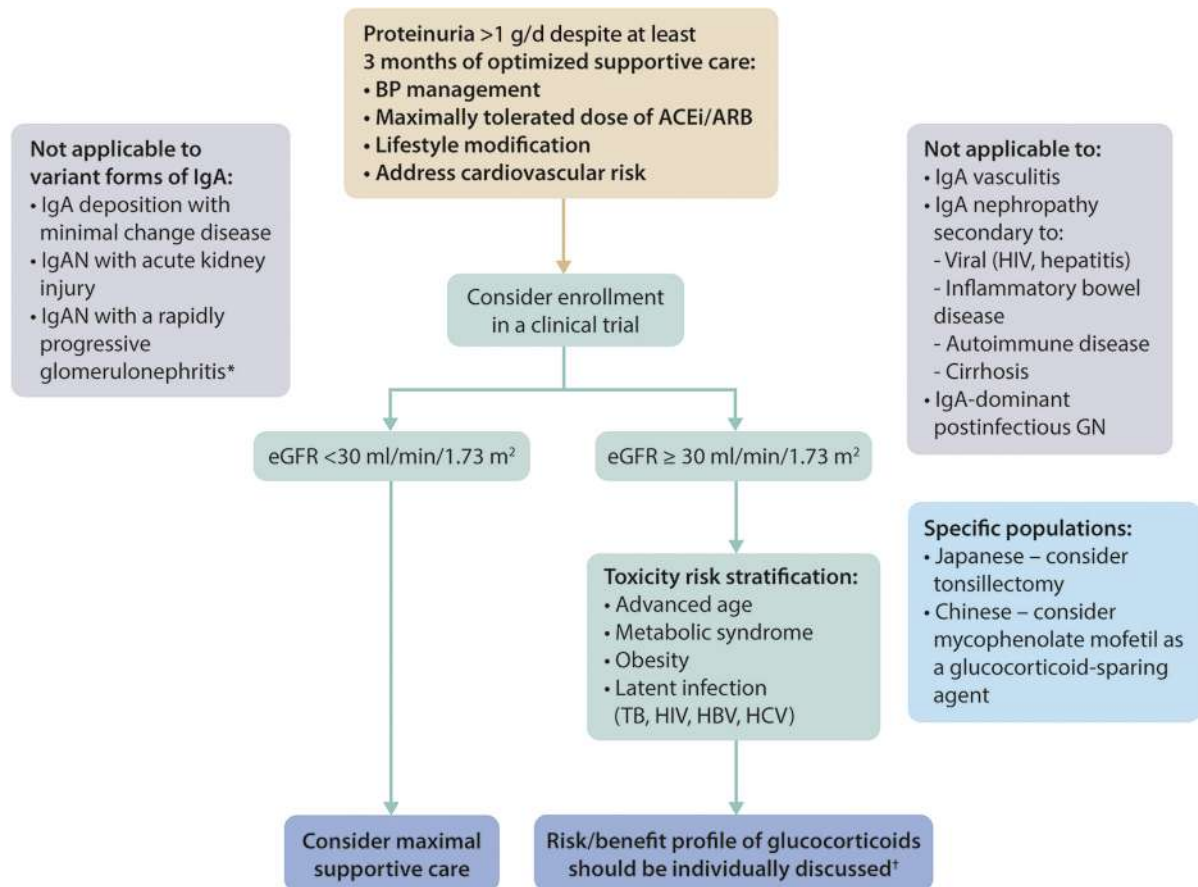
Proteinuria >1 g/d despite at least 3 months of optimized supportive care:
• BP management
• Maximally tolerated dose of ACEi/ARB
• Lifestyle modification
• Address cardiovascular risk

Not applicable to variant forms of IgA:
• IgA deposition with minimal change disease
• IgAN with acute kidney injury
• IgAN with a rapidly progressive glomerulonephritis*

Not applicable to:
• IgA vasculitis
• IgA nephropathy secondary to:
- Viral (HIV, hepatitis)
- Inflammatory bowel disease
- Autoimmune disease
- Cirrhosis
• IgA-dominant postinfectious GN

Consider enrollment in a clinical trial

eGFR <30 ml/min/1.73 m$^2$

eGFR ≥ 30 ml/min/1.73 m$^2$

Specific populations:
• Japanese – consider tonsillectomy
• Chinese – consider mycophenolate mofetil as a glucocorticoid-sparing agent

Toxicity risk stratification:
• Advanced age
• Metabolic syndrome
• Obesity
• Latent infection (TB, HIV, HBV, HCV)

Consider maximal supportive care

Risk/benefit profile of glucocorticoids should be individually discussed†